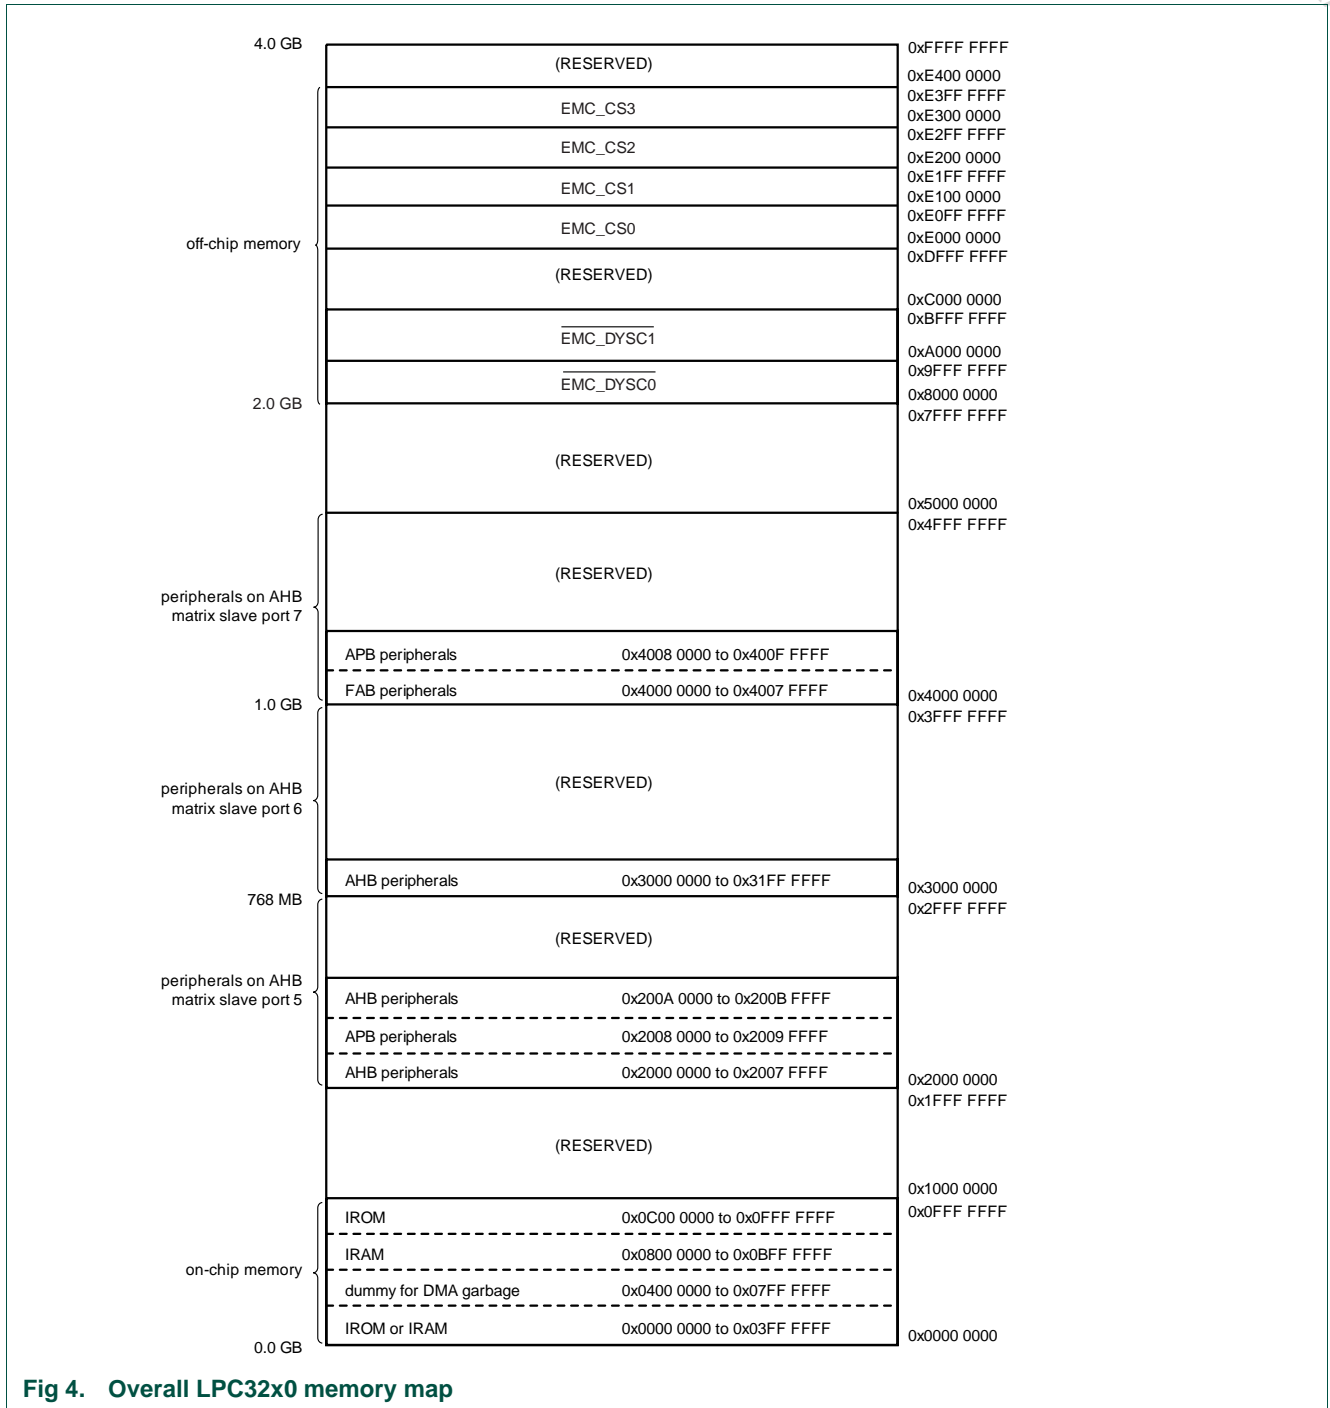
4.0 GB

(RESERVED)

0xFFFF FFFF
0xE400 0000
0xE3FF FFFF

EMC_CS3

0xE300 0000
0xE2FF FFFF

EMC_CS2

0xE200 0000
0xE1FF FFFF

EMC_CS1

0xE100 0000
0xE0FF FFFF

off-chip memory

EMC_CS0

0xE000 0000
0xDFFF FFFF

(RESERVED)

0xC000 0000
0xBFFF FFFF

$\overline{\text{EMC\_DYSC1}}$

0xA000 0000
0x9FFF FFFF

$\overline{\text{EMC\_DYSC0}}$

2.0 GB

0x8000 0000
0x7FFF FFFF

(RESERVED)

0x5000 0000
0x4FFF FFFF

(RESERVED)

peripherals on AHB matrix slave port 7

APB peripherals 0x4008 0000 to 0x400F FFFF

FAB peripherals 0x4000 0000 to 0x4007 FFFF

1.0 GB

0x4000 0000
0x3FFF FFFF

peripherals on AHB matrix slave port 6

(RESERVED)

AHB peripherals 0x3000 0000 to 0x31FF FFFF

768 MB

0x3000 0000
0x2FFF FFFF

(RESERVED)

peripherals on AHB matrix slave port 5

AHB peripherals 0x200A 0000 to 0x200B FFFF

APB peripherals 0x2008 0000 to 0x2009 FFFF

AHB peripherals 0x2000 0000 to 0x2007 FFFF

0x2000 0000
0x1FFF FFFF

(RESERVED)

0x1000 0000
0x0FFF FFFF

IROM 0x0C00 0000 to 0x0FFF FFFF

IRAM 0x0800 0000 to 0x0BFF FFFF

on-chip memory

dummy for DMA garbage 0x0400 0000 to 0x07FF FFFF

IROM or IRAM 0x0000 0000 to 0x03FF FFFF

0.0 GB

0x0000 0000

Fig 4. Overall LPC32x0 memory map